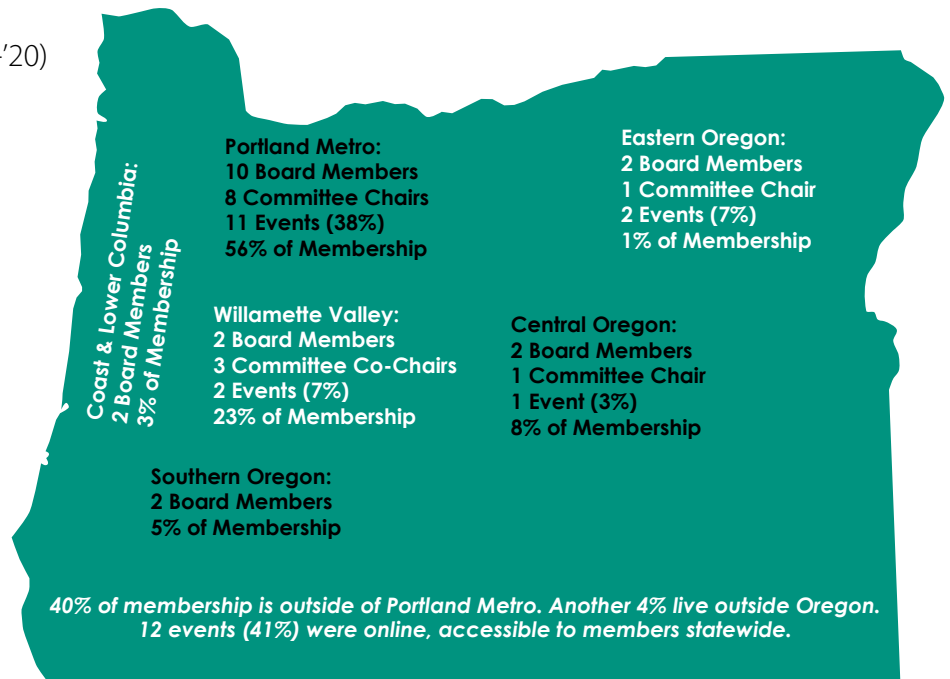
‘20)

Portland Metro:
10 Board Members
8 Committee Chairs
11 Events (38%)
56% of Membership

Eastern Oregon:
2 Board Members
1 Committee Chair
2 Events (7%)
1% of Membership

Coast & Lower Columbia:
2 Board Members
3% of Membership

Willamette Valley:
2 Board Members
3 Committee Co-Chairs
2 Events (7%)
23% of Membership

Central Oregon:
2 Board Members
1 Committee Chair
1 Event (3%)
8% of Membership

Southern Oregon:
2 Board Members
5% of Membership

40% of membership is outside of Portland Metro. Another 4% live outside Oregon.
12 events (41%) were online, accessible to members statewide.